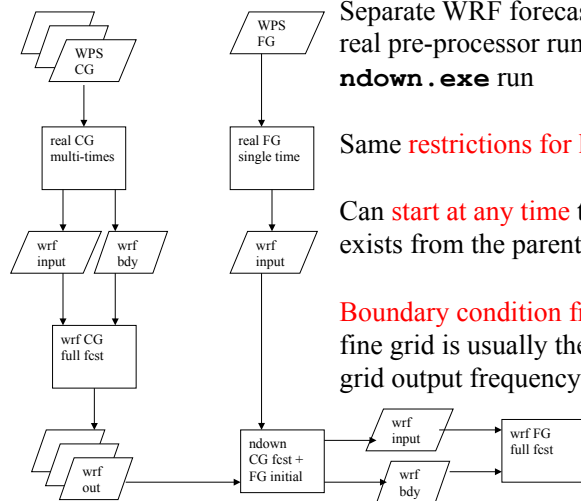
WPS CG

real CG multi-times

wrf input

wrf bdy

wrf CG full fcst

wrf out

WPS FG

real FG single time

wrf input

ndown CG fcst + FG initial

wrf input

wrf bdy

wrf FG full fcst

Separate WRF foreca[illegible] real pre-processor run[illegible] **ndown.exe** run

Same restrictions for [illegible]

Can start at any time t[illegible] exists from the parent

Boundary condition fi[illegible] fine grid is usually the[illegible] grid output frequency